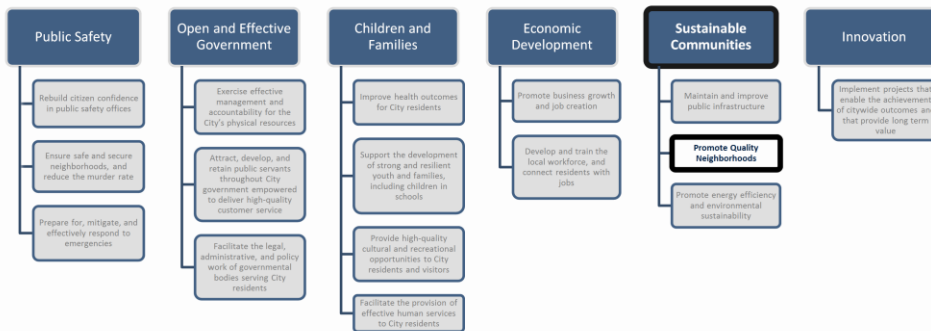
Public Safety

Rebuild citizen confidence in public safety offices

Ensure safe and secure neighborhoods, and reduce the murder rate

Prepare for, mitigate, and effectively respond to emergencies

Open and Effective Government

Exercise effective management and accountability for the City's physical resources

Attract, develop, and retain public servants throughout City government empowered to deliver high-quality customer service

Facilitate the legal, administrative, and policy work of governmental bodies serving City residents

Children and Families

Improve health outcomes for City residents

Support the development of strong and resilient youth and families, including children in schools

Provide high-quality cultural and recreational opportunities to City residents and visitors

Facilitate the provision of effective human services to City residents

Economic Development

Promote business growth and job creation

Develop and train the local workforce, and connect residents with jobs

Sustainable Communities

Maintain and improve public infrastructure

Promote Quality Neighborhoods

Promote energy efficiency and environmental sustainability

Innovation

Implement projects that enable the achievement of citywide outcomes and that provide long term value